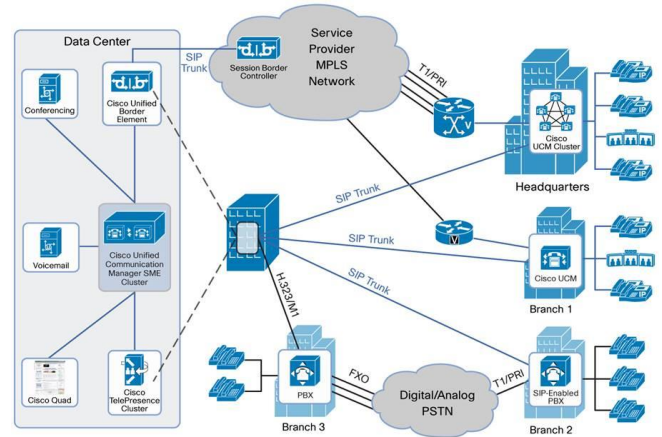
Data Center

Conferencing

Cisco Unified Border Element

SIP Trunk

Session Border Controller

Service Provider MPLS Network

T1/PRI

Cisco UCM Cluster

Headquarters

Voicemail

Cisco Unified Communication Manager SME Cluster

SIP Trunk

SIP Trunk

SIP Trunk

Cisco UCM

Branch 1

H.323/MI

Cisco Quad

Cisco TelePresence Cluster

PBX

FXO

Digital/Analog PSTN

T1/PRI

SIP-Enabled PBX

Branch 3

Branch 2